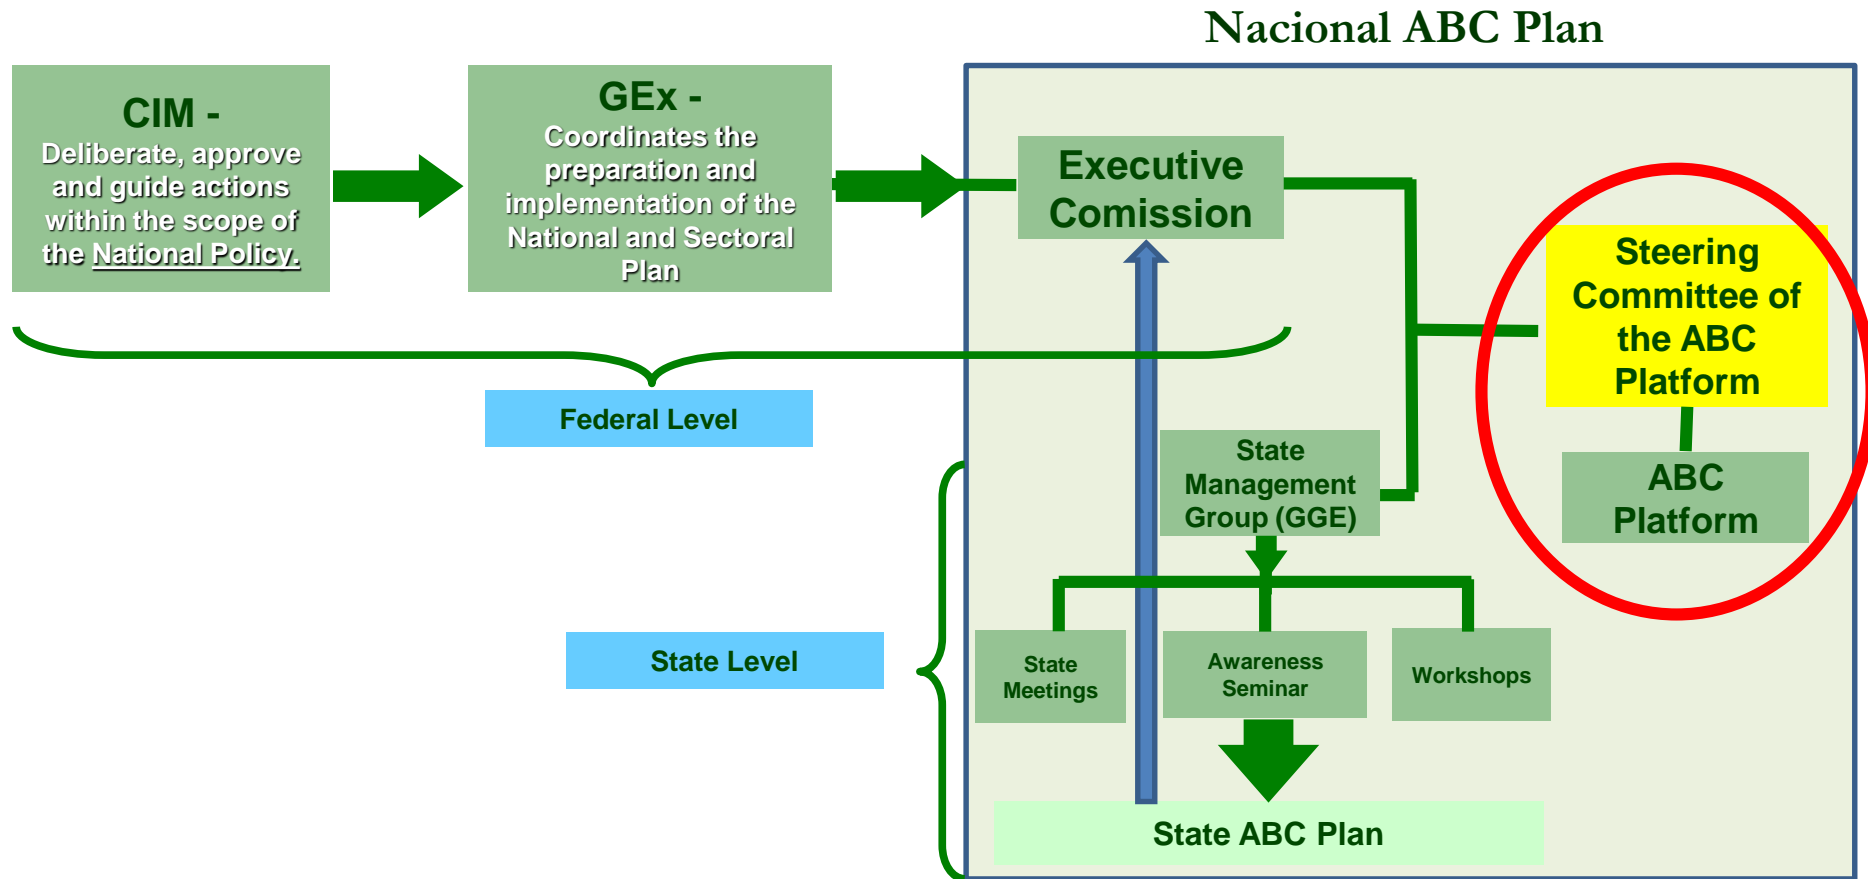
Nacional ABC Plan

CIM -
Deliberate, approve and guide actions within the scope of the National Policy.

GEx -
Coordinates the preparation and implementation of the National and Sectoral Plan

Executive Comission

Steering Committee of the ABC Platform

ABC Platform

Federal Level

State Management Group (GGE)

State Level

State Meetings

Awareness Seminar

Workshops

State ABC Plan